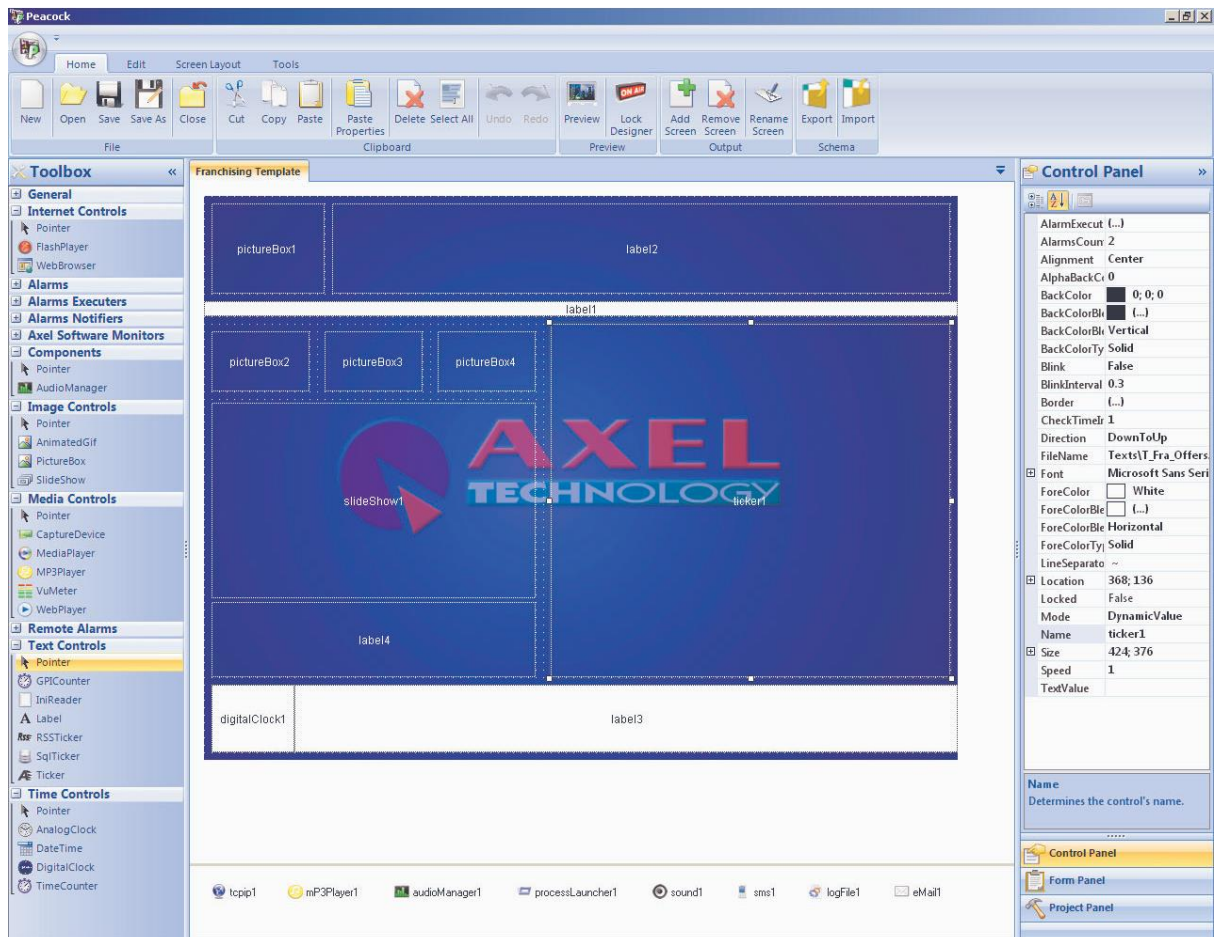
Peacock

Home Edit Screen Layout Tools

New Open Save Save As Close
File

Cut Copy Paste Paste Properties Delete Select All Undo Redo
Clipboard

Preview Lock Designer
Preview

Add Screen Remove Screen Rename Screen
Output

Export Import
Schema

Toolbox «
General
Internet Controls
Pointer
FlashPlayer
WebBrowser
Alarms
Alarms Executers
Alarms Notifiers
Axel Software Monitors
Components
Pointer
AudioManager
Image Controls
Pointer
AnimatedGif
PictureBox
SlideShow
Media Controls
Pointer
CaptureDevice
MediaPlayer
MP3Player
VuMeter
WebPlayer
Remote Alarms
Text Controls
Pointer
GPICounter
IniReader
Label
RSSTicker
SqlTicker
Ticker
Time Controls
Pointer
AnalogClock
DateTime
DigitalClock
TimeCounter

Franchising Template

pictureBox1
label2
label1
pictureBox2
pictureBox3
pictureBox4
AXEL TECHNOLOGY
slideShow1
ticker1
label4
digitalClock1
label3

tcpip1 mP3Player1 audioManager1 processLauncher1 sound1 sms1 logFile1 eMail1

Control Panel »

| | |
|---|---|
| AlarmExecut | (...) |
| AlarmsCoun | 2 |
| Alignment | Center |
| AlphaBackC | 0 |
| BackColor | 0; 0; 0 |
| BackColorBl | (...) |
| BackColorBl | Vertical |
| BackColorTy | Solid |
| Blink | False |
| BlinkInterval | 0.3 |
| Border | (...) |
| CheckTimeIr | 1 |
| Direction | DownToUp |
| FileName | Texts\T_Fra_Offers. |
| Font | Microsoft Sans Seri |
| ForeColor | White |
| ForeColorBle | (...) |
| ForeColorBle | Horizontal |
| ForeColorTy | Solid |
| LineSeparato | ~ |
| Location | 368; 136 |
| Locked | False |
| Mode | DynamicValue |
| Name | ticker1 |
| Size | 424; 376 |
| Speed | 1 |
| TextValue | |

Name
Determines the control's name.

Control Panel
Form Panel
Project Panel